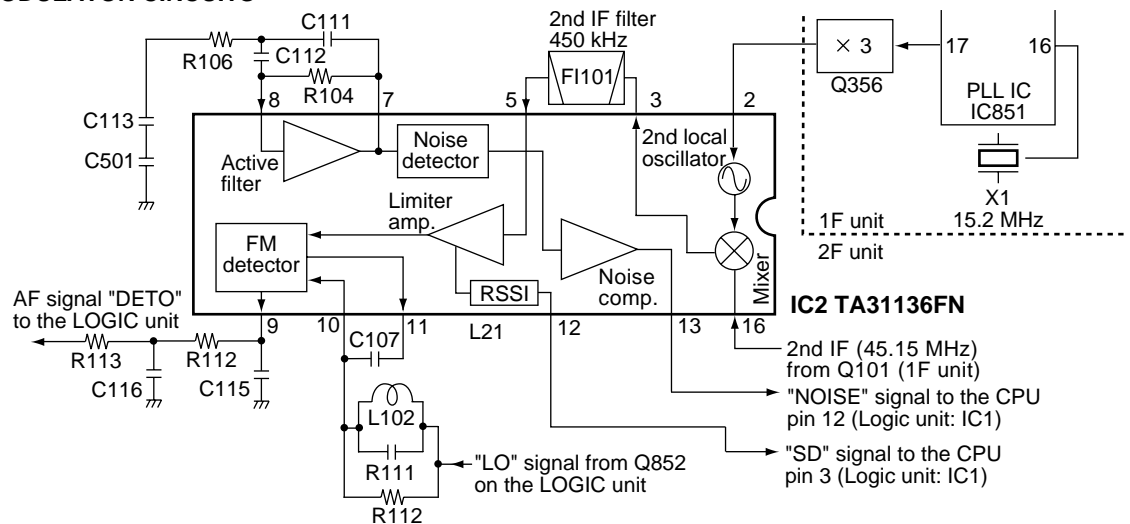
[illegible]ODULATOR CIRCUITS

C111
R106
C112
R104
8
7
C113
C501
Active filter
Noise detector
2nd IF filter 450 kHz
FI101
5
3
2
2nd local oscillator
× 3
Q356
17
16
PLL IC
IC851
X1
15.2 MHz
1F unit
2F unit
Limiter amp.
FM detector
Noise comp.
RSSI
Mixer
IC2 TA31136FN
AF signal "DETO" to the LOGIC unit
R113
R112
C116
C115
9
10
11
C107
L21
12
13
16
2nd IF (45.15 MHz) from Q101 (1F unit)
"NOISE" signal to the CPU pin 12 (Logic unit: IC1)
L102
R111
"LO" signal from Q852 on the LOGIC unit
"SD" signal to the CPU pin 3 (Logic unit: IC1)
R112